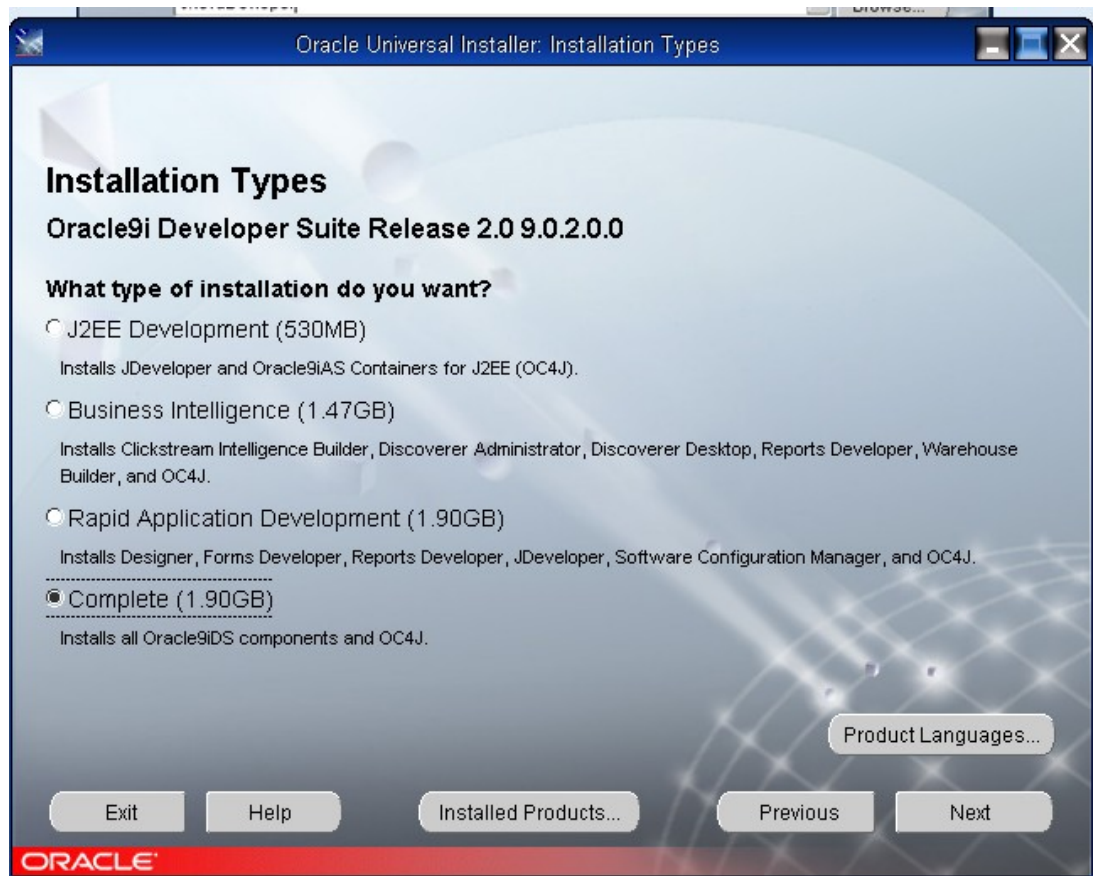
Browse...

Oracle Universal Installer: Installation Types

Installation Types

Oracle9i Developer Suite Release 2.0 9.0.2.0.0

What type of installation do you want?

J2EE Development (530MB)

Installs JDeveloper and Oracle9iAS Containers for J2EE (OC4J).

Business Intelligence (1.47GB)

Installs Clickstream Intelligence Builder, Discoverer Administrator, Discoverer Desktop, Reports Developer, Warehouse Builder, and OC4J.

Rapid Application Development (1.90GB)

Installs Designer, Forms Developer, Reports Developer, JDeveloper, Software Configuration Manager, and OC4J.

Complete (1.90GB)

Installs all Oracle9iDS components and OC4J.

Product Languages...

Exit

Help

Installed Products...

Previous

Next

ORACLE